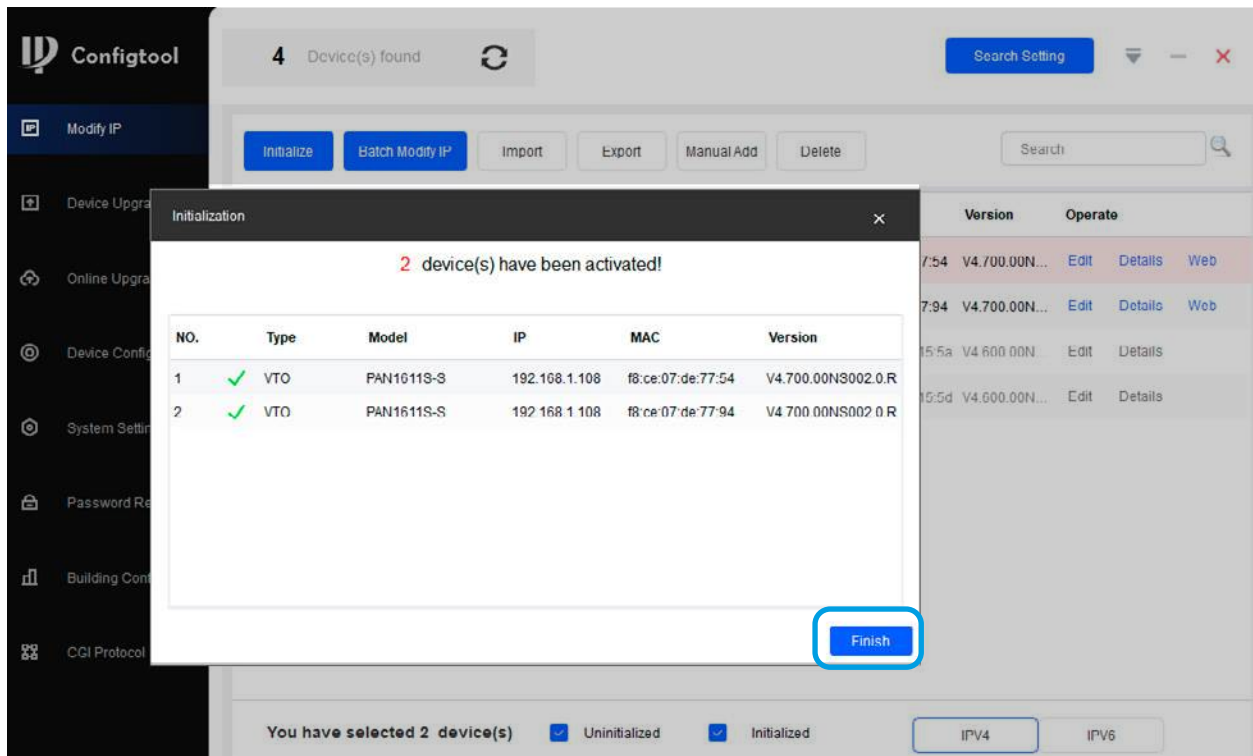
Configtool

4 Device(s) found

Search Setting

Modify IP

Device Upgra

Online Upgra

Device Confi

System Settin

Password Re

Building Con

CGI Protocol

Initialize Batch Modify IP Import Export Manual Add Delete

Search

Version Operate

7:54 V4.700.00N... Edit Details Web

7:94 V4.700.00N... Edit Details Web

15:5a V4.600.00N... Edit Details

15:5d V4.600.00N... Edit Details

Initialization

2 device(s) have been activated!

| NO. | | Type | Model | IP | MAC | Version |
|---|---|---|---|---|---|---|
| 1 | ✓ | VTO | PAN1611S-S | 192.168.1.108 | f8:ce:07:de:77:54 | V4.700.00NS002.0.R |
| 2 | ✓ | VTO | PAN1611S-S | 192.168.1.108 | f8:ce:07:de:77:94 | V4.700.00NS002.0.R |

Finish

You have selected 2 device(s) Uninitialized Initialized

IPV4 IPV6